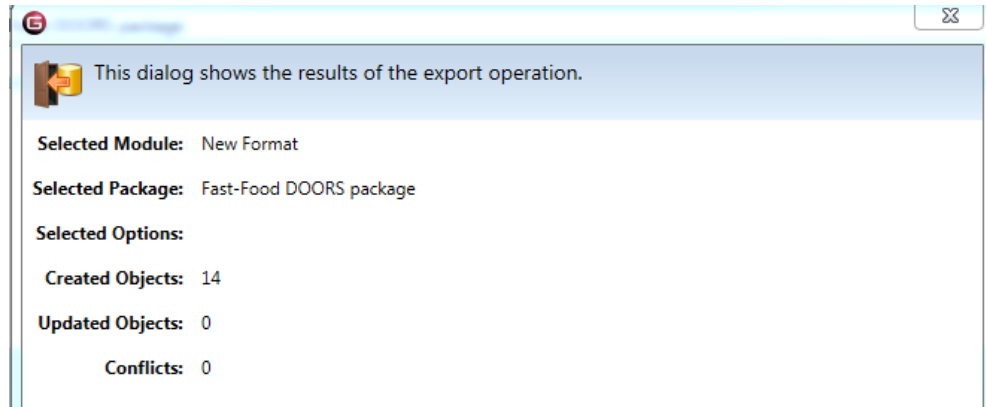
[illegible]

This dialog shows the results of the export operation.

Selected Module: New Format

Selected Package: Fast-Food DOORS package

Selected Options:

Created Objects: 14

Updated Objects: 0

Conflicts: 0